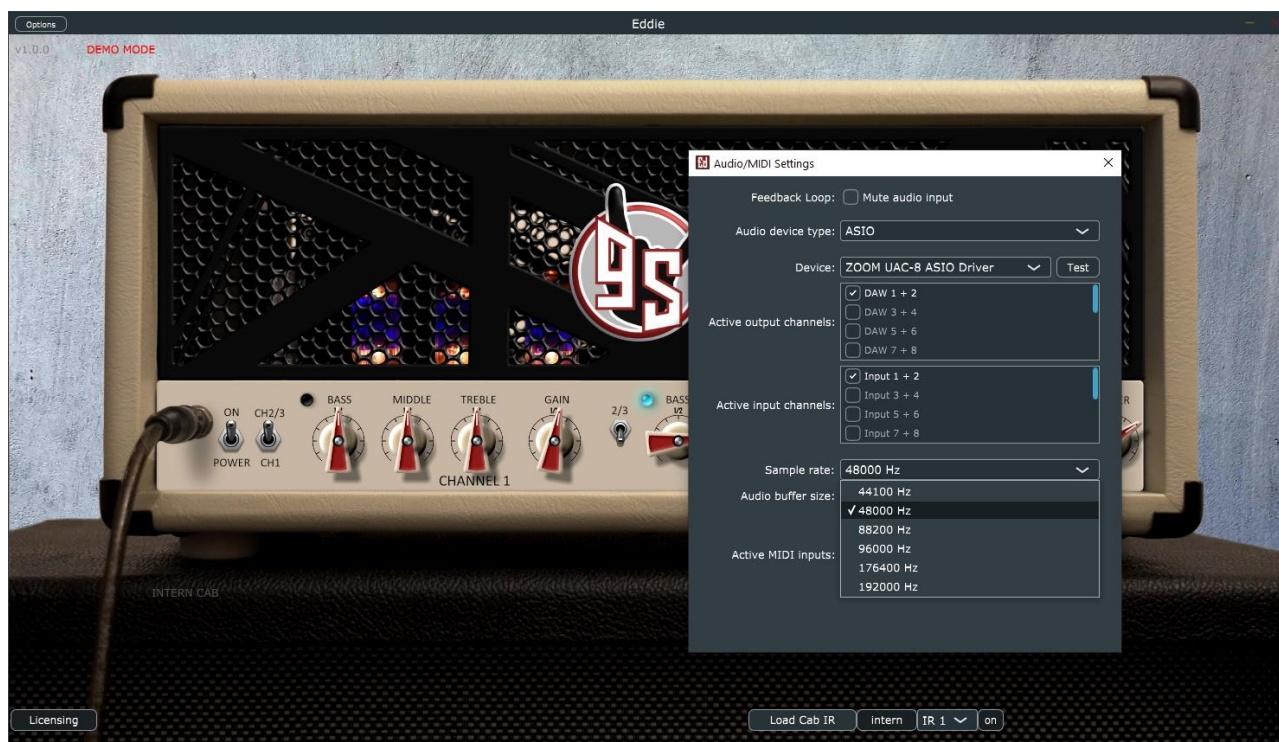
Options

Eddie

v1.0.0 DEMO MODE

Audio/MIDI Settings

Feedback Loop: Mute audio input

Audio device type: ASIO

Device: ZOOM UAC-8 ASIO Driver Test

Active output channels: DAW 1 + 2 DAW 3 + 4 DAW 5 + 6 DAW 7 + 8

Active input channels: Input 1 + 2 Input 3 + 4 Input 5 + 6 Input 7 + 8

Sample rate: 48000 Hz

Audio buffer size:

Active MIDI inputs:

44100 Hz
✓48000 Hz
88200 Hz
96000 Hz
176400 Hz
192000 Hz

ON CH2/3
POWER CH1
BASS MIDDLE TREBLE GAIN 2/3 BASS
CHANNEL 1

INTERN CAB

Licensing

Load Cab IR intern IR 1 on